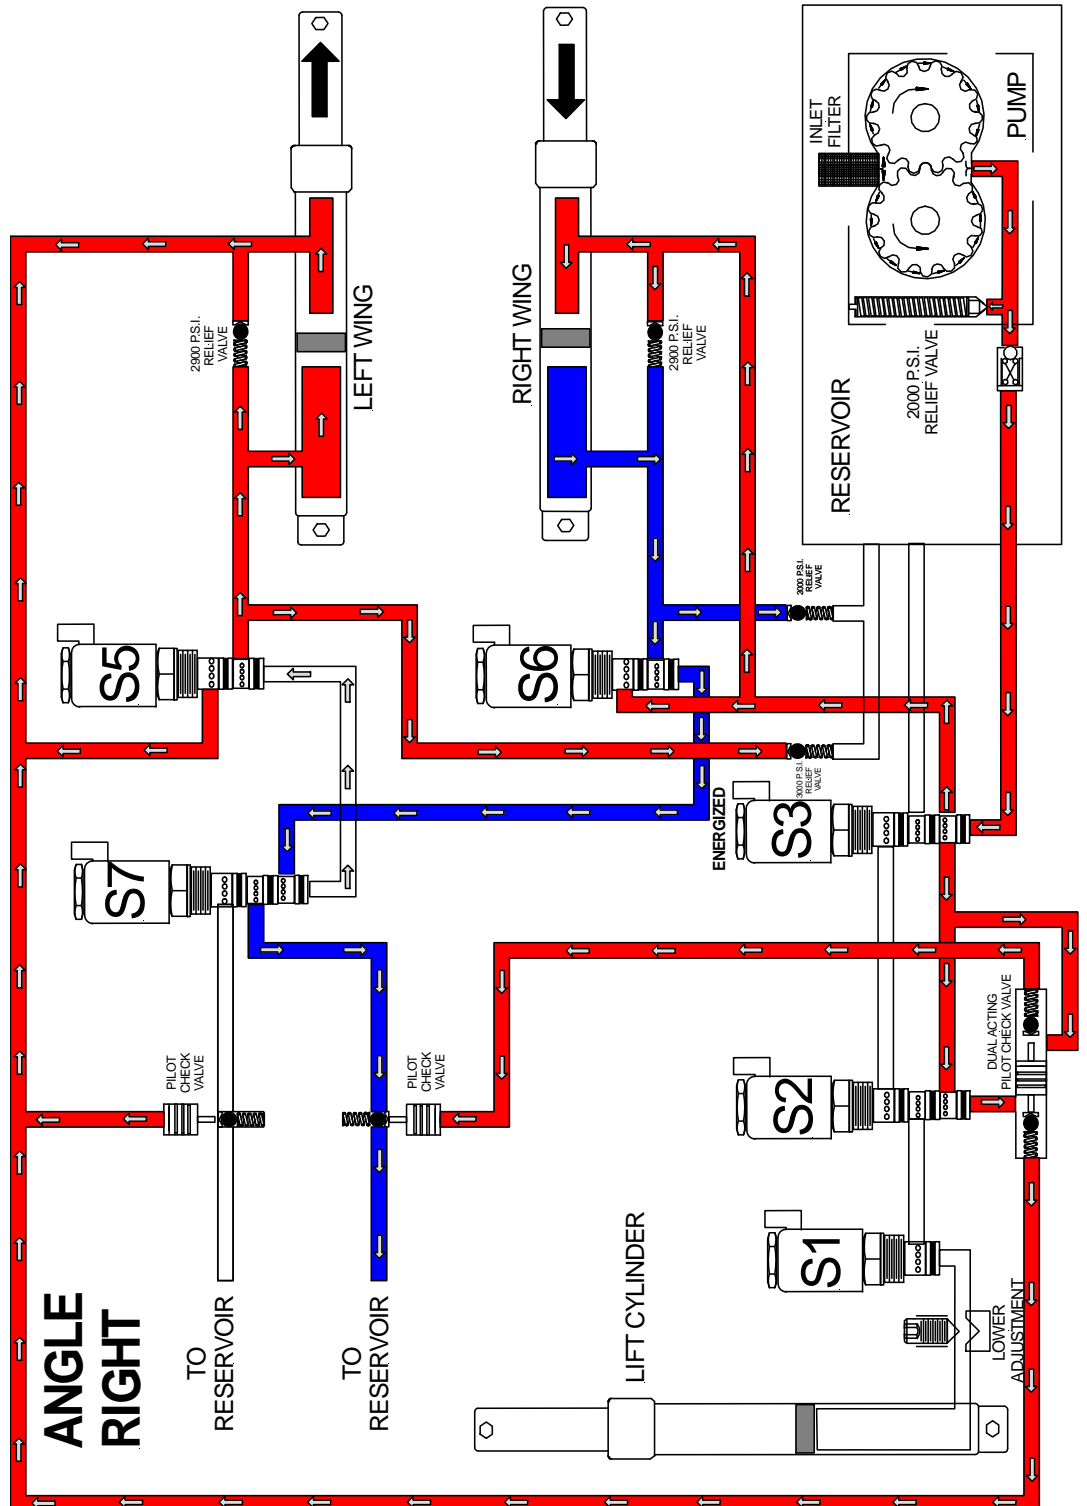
ANGLE RIGHT

LEFT WING

RIGHT WING

2900 P.S.I. RELIEF VALVE

2900 P.S.I. RELIEF VALVE

INLET FILTER

PUMP

2000 P.S.I. RELIEF VALVE

RESERVOIR

2000 P.S.I. RELIEF VALVE

2000 P.S.I. RELIEF VALVE

S5

S6

S7

S3

ENERGIZED

S2

S1

PILOT CHECK VALVE

PILOT CHECK VALVE

DUAL ACTING PILOT CHECK VALVE

TO RESERVOIR

TO RESERVOIR

LIFT CYLINDER

LOWER ADJUSTMENT